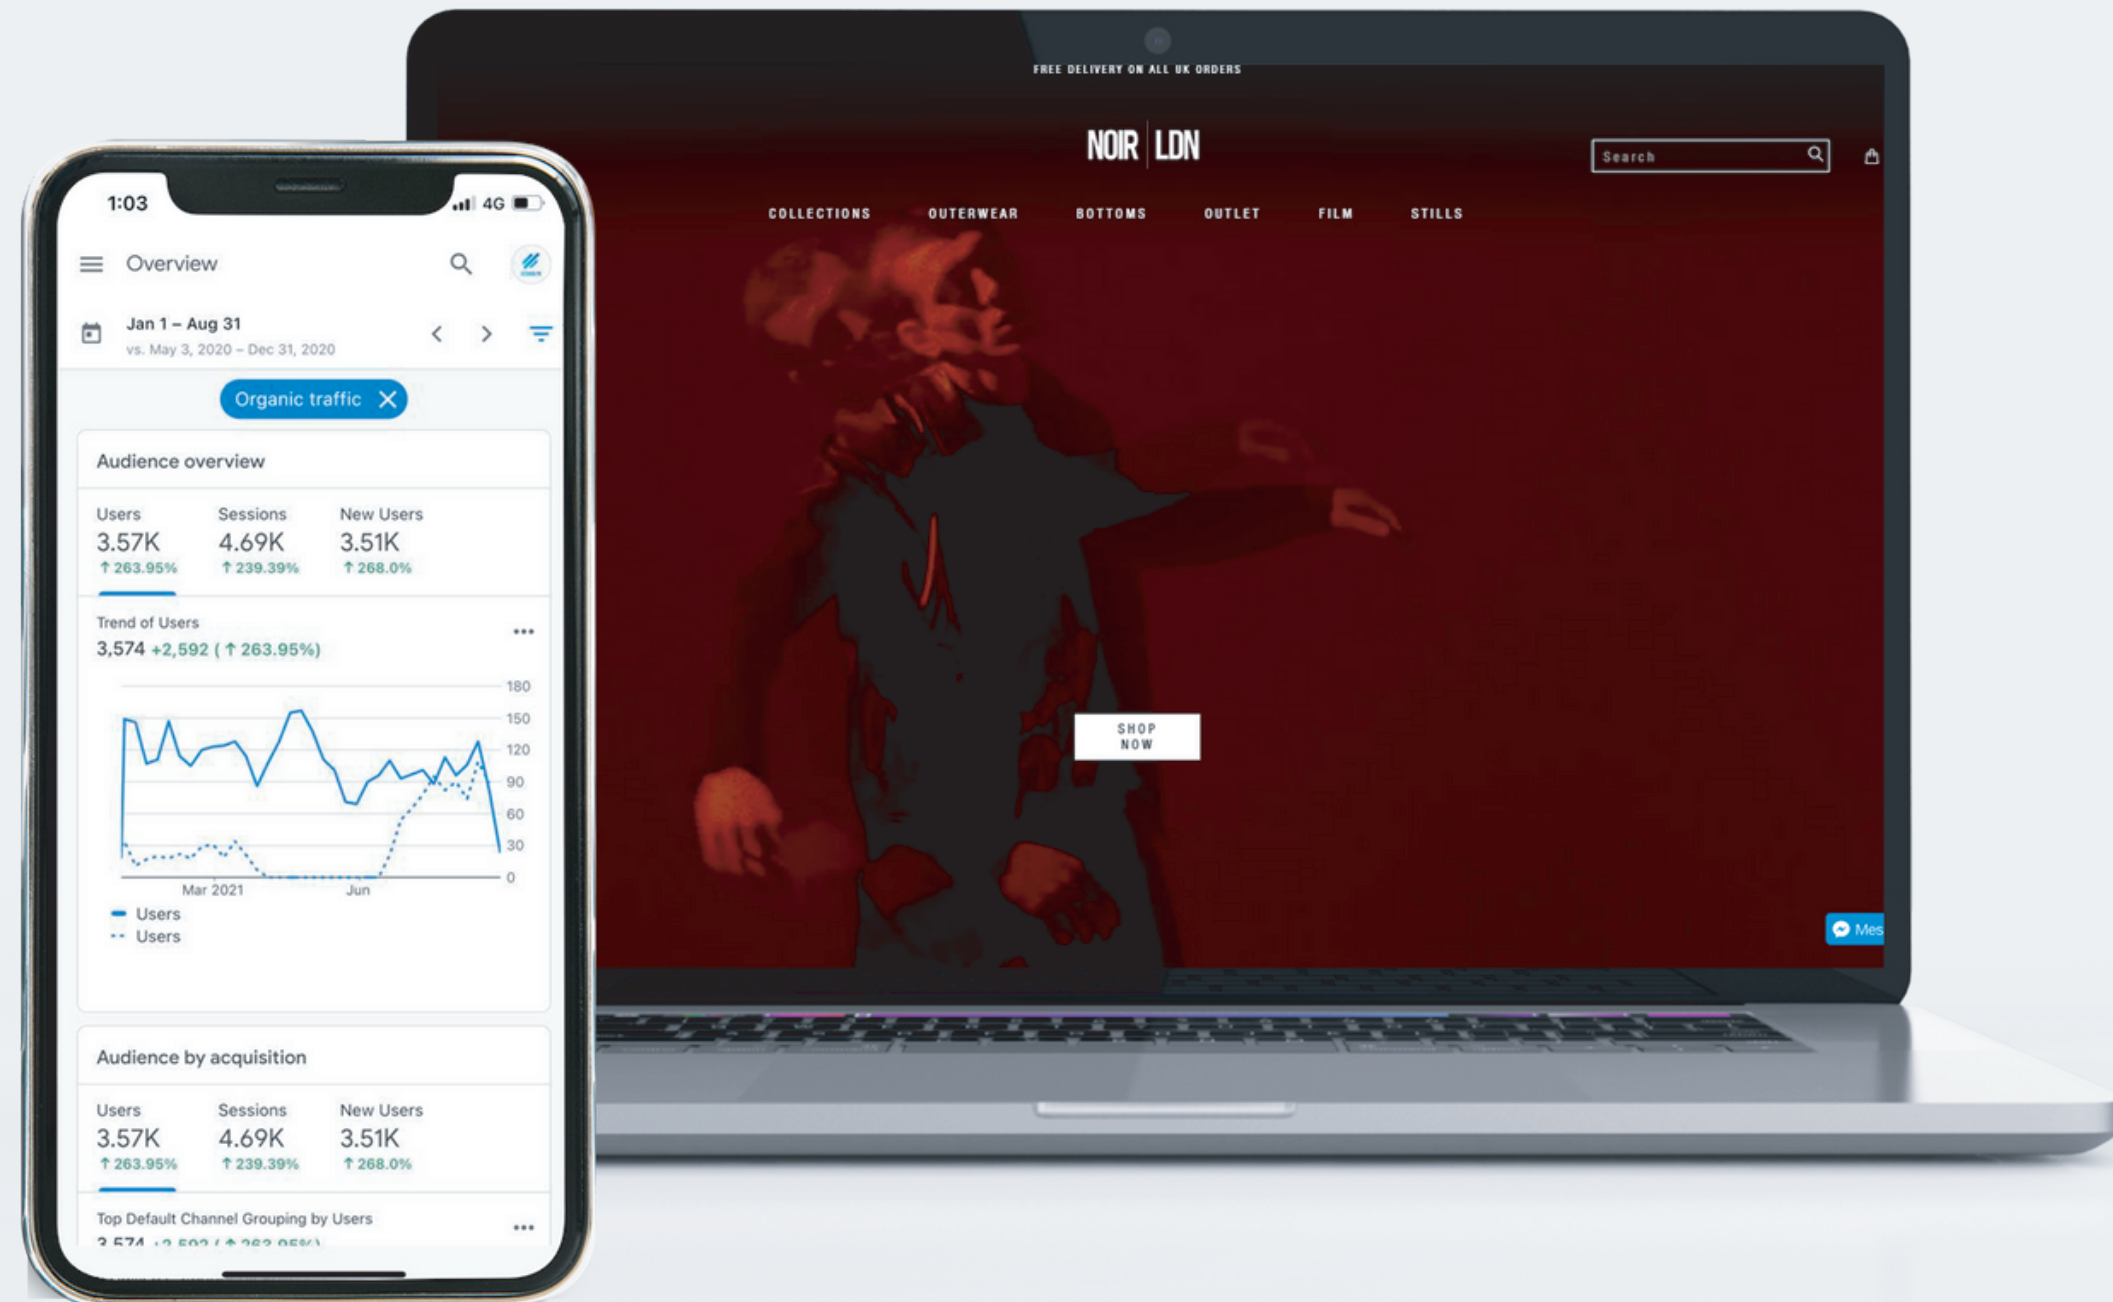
1:03
4G

Overview

Jan 1 – Aug 31
vs. May 3, 2020 – Dec 31, 2020

Organic traffic

Audience overview

Users
3.57K
↑ 263.95%

Sessions
4.69K
↑ 239.39%

New Users
3.51K
↑ 268.0%

Trend of Users
3,574 +2,592 ( ↑ 263.95%)

180
150
120
90
60
30
0
Mar 2021
Jun

Users
Users

Audience by acquisition

Users
3.57K
↑ 263.95%

Sessions
4.69K
↑ 239.39%

New Users
3.51K
↑ 268.0%

Top Default Channel Grouping by Users
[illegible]

FREE DELIVERY ON ALL UK ORDERS

NOIR LDN

Search

COLLECTIONS
OUTERWEAR
BOTTOMS
OUTLET
FILM
STILLS

SHOP NOW

Mes